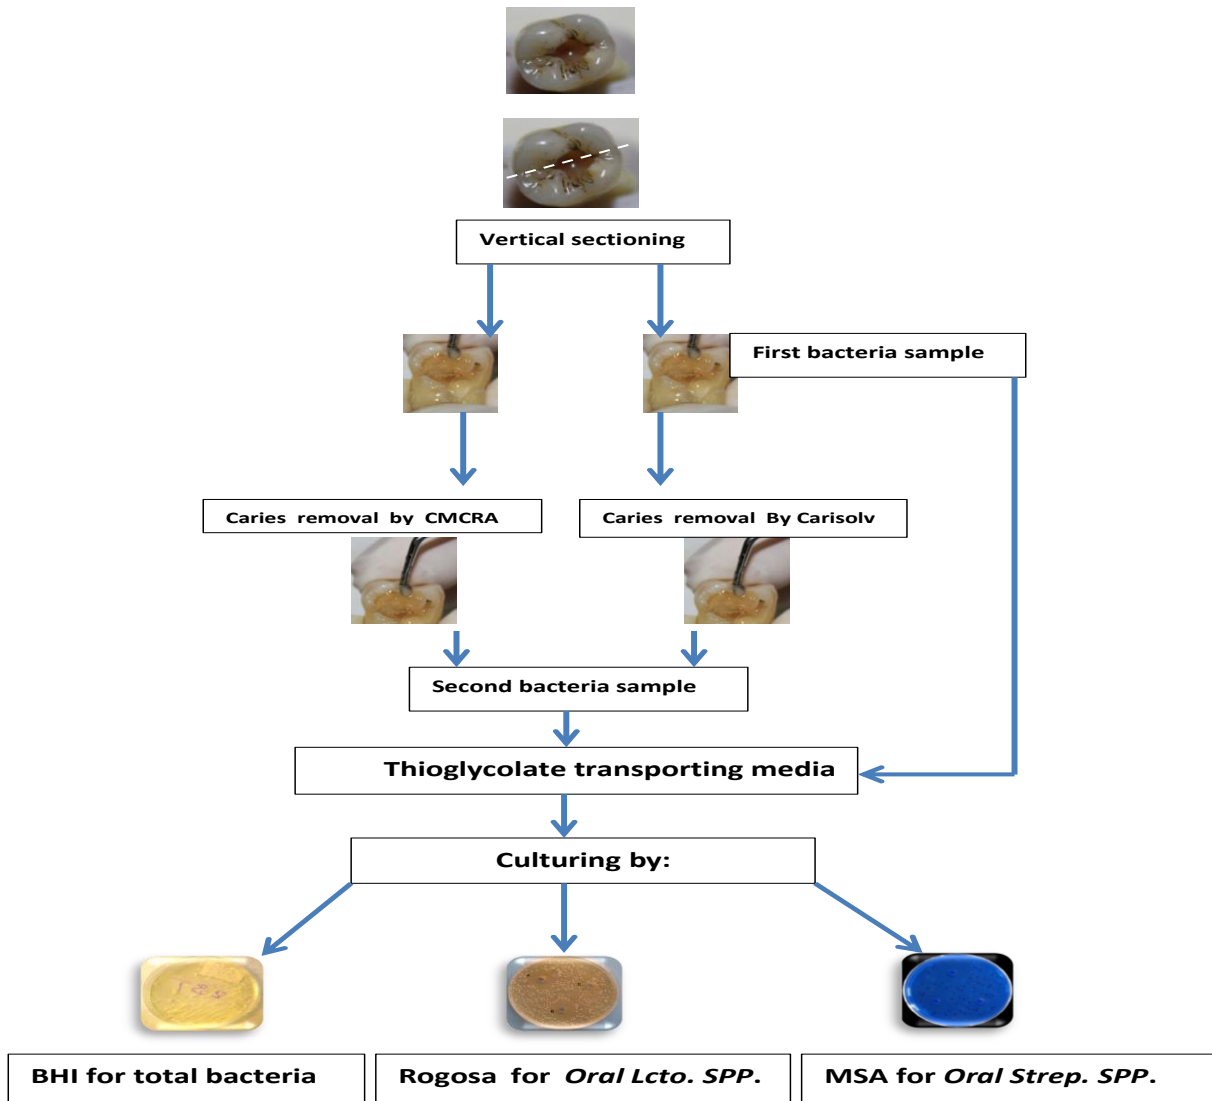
Vertical sectioning

First bacteria sample

Caries removal by CMCRA

Caries removal By Carisolv

Second bacteria sample

Thioglycolate transporting media

Culturing by:

BHI for total bacteria

Rogosa for *Oral Lcto. SPP*.

MSA for *Oral Strep. SPP*.